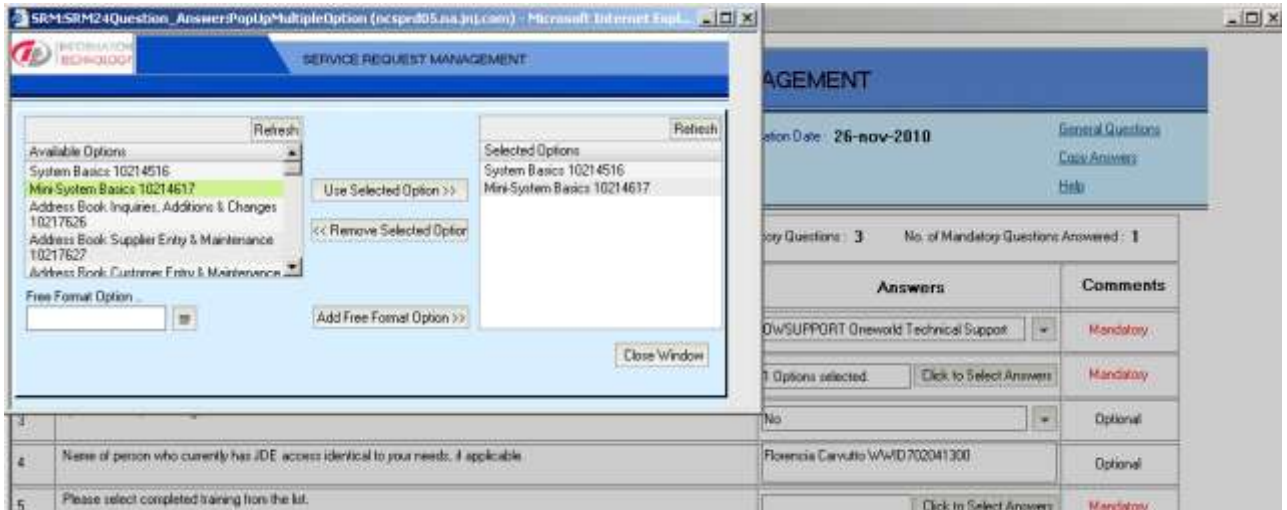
SRM:SRM24Question_Answer:PopUpMultipleOption (ncsprd05.na.jnj.com) - Microsoft Internet Expl...

INFORMATION TECHNOLOGY

SERVICE REQUEST MANAGEMENT

Refresh
Available Options
System Basics 10214516
Mini-System Basics 10214617
Address Book Inquiries, Additions & Changes 10217626
Address Book Supplier Entry & Maintenance 10217627
Address Book Customer Entry & Maintenance

Use Selected Option >>

<< Remove Selected Optior

Free Format Option

Add Free Format Option >>

Refresh
Selected Options
System Basics 10214516
Mini-System Basics 10214617

Close Window

AGEMENT

ation Date : 26-nov-2010

General Questions
Copy Answers
Help

ory Questions : 3

No. of Mandatory Questions Answered : 1

| | | Answers | Comments |
|---|---|---|---|
| | | OWSUPPORT Oneworld Technical Support | Mandatory |
| | | 1 Options selected. Click to Select Answers | Mandatory |
| 3 | | No | Optional |
| 4 | Name of person who currently has JDE access identical to your needs, if applicable. | Florencia Carvutto WWID 702041300 | Optional |
| 5 | Please select completed training from the list. | Click to Select Answers | Mandatory |